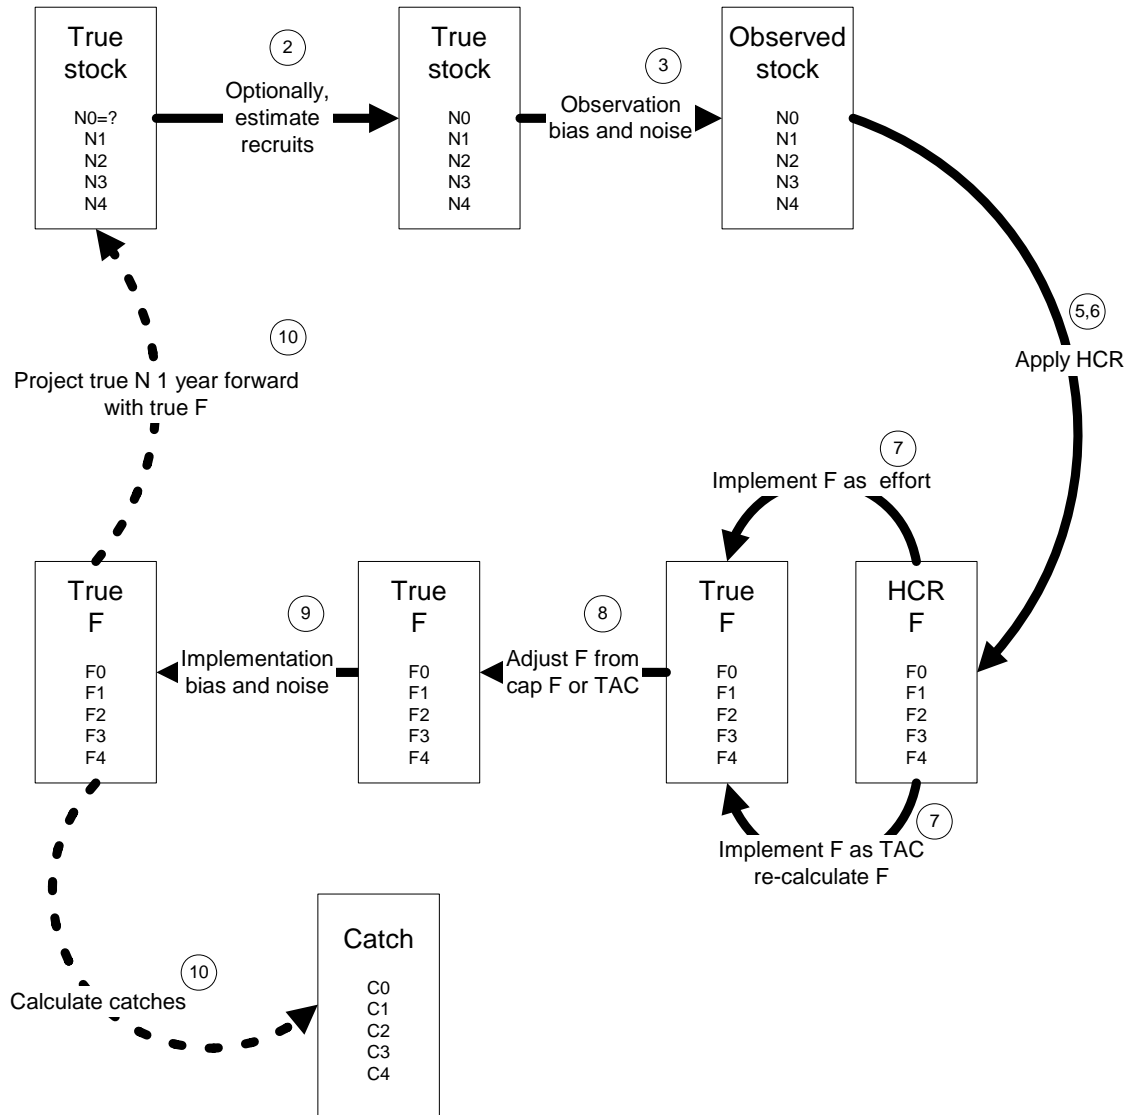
True stock

N0=?
N1
N2
N3
N4

2

Optionally, estimate recruits

True stock

N0
N1
N2
N3
N4

3

Observation bias and noise

Observed stock

N0
N1
N2
N3
N4

5,6

Apply HCR

10

Project true N 1 year forward with true F

7

Implement F as effort

True F

F0
F1
F2
F3
F4

9

Implementation bias and noise

True F

F0
F1
F2
F3
F4

8

Adjust F from cap F or TAC

True F

F0
F1
F2
F3
F4

HCR F

F0
F1
F2
F3
F4

7

Implement F as TAC re-calculate F

Catch

C0
C1
C2
C3
C4

10

Calculate catches